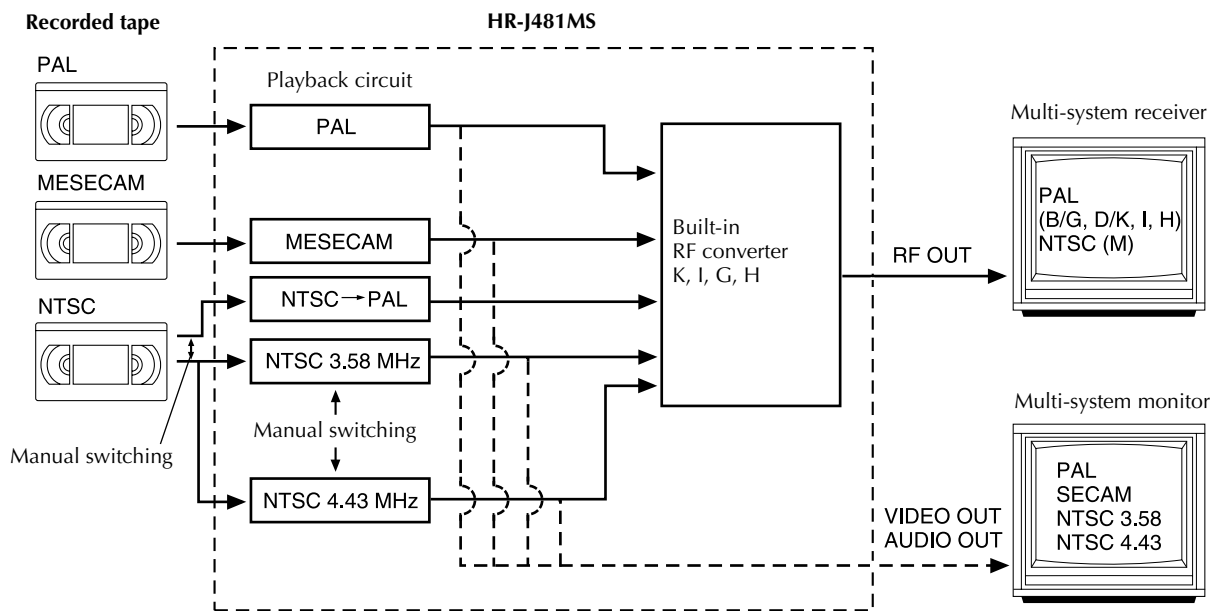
Recorded tape

HR-J481MS

PAL

Playback circuit

PAL

MESECAM

MESECAM

NTSC

NTSC→PAL

NTSC 3.58 MHz

Manual switching

Manual switching

NTSC 4.43 MHz

Built-in RF converter K, I, G, H

RF OUT

Multi-system receiver

PAL (B/G, D/K, I, H) NTSC (M)

Multi-system monitor

PAL SECAM NTSC 3.58 NTSC 4.43

VIDEO OUT AUDIO OUT